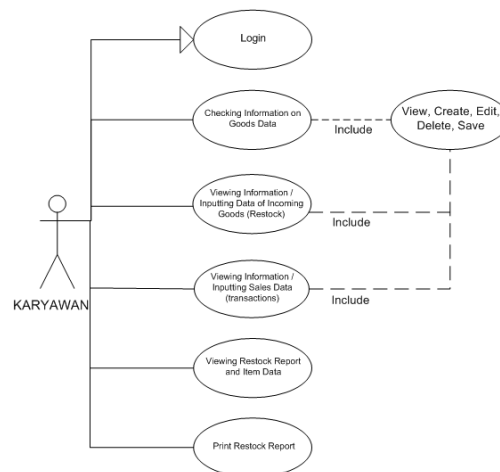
Login

Checking Information on Goods Data

Include

View, Create, Edit, Delete, Save

Viewing Information / Inputting Data of Incoming Goods (Restock)

Include

KARYAWAN

Viewing Information / Inputting Sales Data (transactions)

Include

Viewing Restock Report and Item Data

Print Restock Report